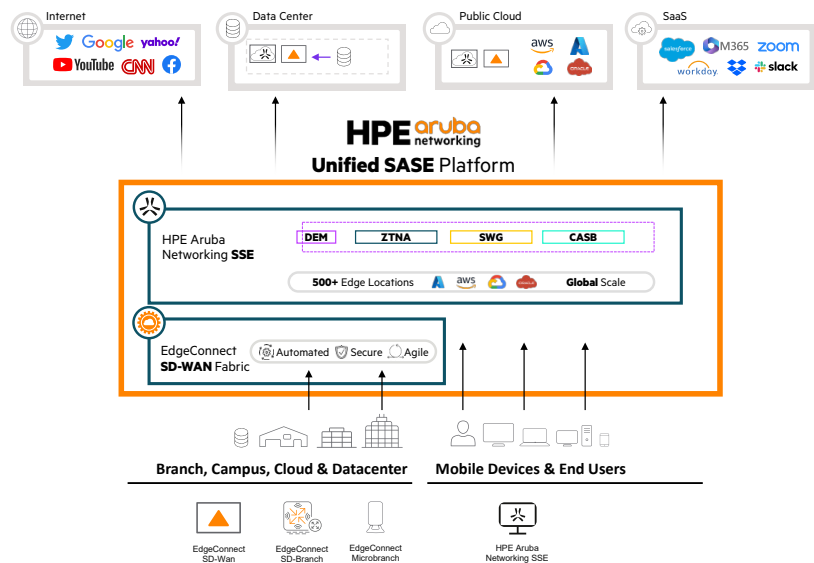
Internet

Google yahoo!

YouTube CNN

Data Center

Public Cloud

aws

SaaS

salesforce M365 zoom

workday. slack

HPE aruba networking

Unified SASE Platform

HPE Aruba Networking SSE

DEM ZTNA SWG CASB

500+ Edge Locations aws ORACLE Global Scale

EdgeConnect SD-WAN Fabric

Automated Secure Agile

Branch, Campus, Cloud & Datacenter

Mobile Devices & End Users

EdgeConnect SD-Wan

EdgeConnect SD-Branch

EdgeConnect Microbranch

HPE Aruba Networking SSE